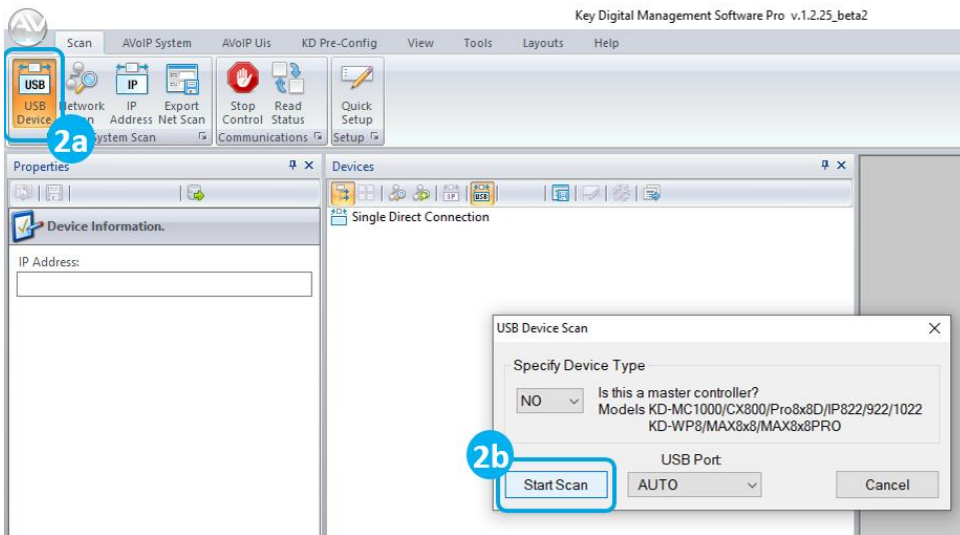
Key Digital Management Software Pro v.1.2.25_beta2

Scan AVoIP System AVoIP Uis KD Pre-Config View Tools Layouts Help

USB USB Device Network Scan IP IP Address Export Net Scan System Scan Stop Control Read Status Communications Quick Setup Setup

2a

Properties

Device Information.

IP Address:

Devices

Single Direct Connection

USB Device Scan

Specify Device Type

NO Is this a master controller? Models KD-MC1000/CX800/Pro8x8D/IP822/922/1022 KD-WP8/MAX8x8/MAX8x8PRO

2b

USB Port

Start Scan AUTO Cancel